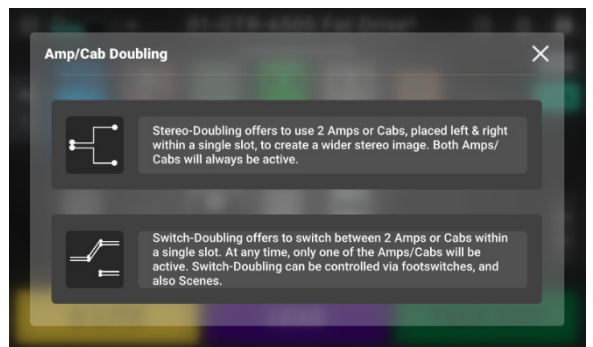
Amp/Cab Doubling

Stereo-Doubling offers to use 2 Amps or Cabs, placed left & right within a single slot, to create a wider stereo image. Both Amps/Cabs will always be active.

Switch-Doubling offers to switch between 2 Amps or Cabs within a single slot. At any time, only one of the Amps/Cabs will be active. Switch-Doubling can be controlled via footswitches, and also Scenes.